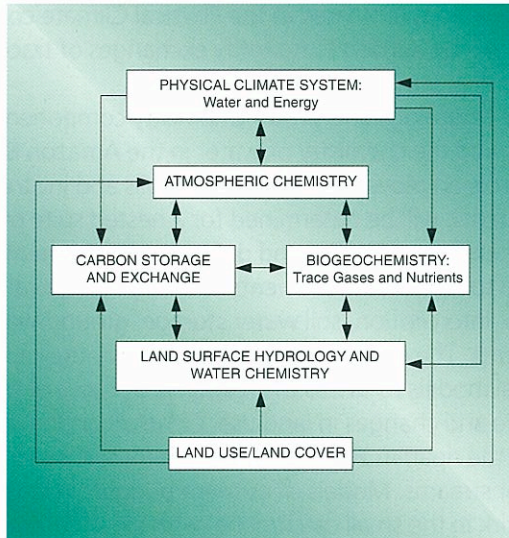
PHYSICAL CLIMATE SYSTEM:
Water and Energy

ATMOSPHERIC CHEMISTRY

CARBON STORAGE AND EXCHANGE

BIOGEOCHEMISTRY:
Trace Gases and Nutrients

LAND SURFACE HYDROLOGY AND WATER CHEMISTRY

LAND USE/LAND COVER